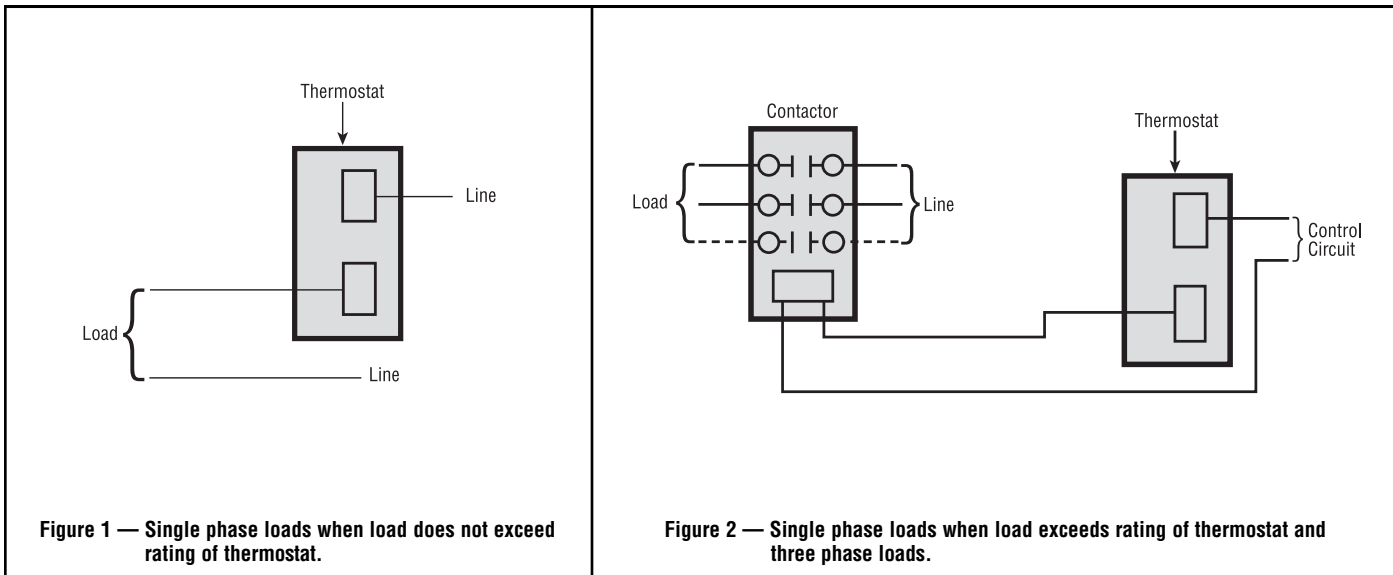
Thermostat

Line

Load

Line

Figure 1 — Single phase loads when load does not exceed rating of thermostat.

Contactor

Load

Line

Thermostat

Control Circuit

Figure 2 — Single phase loads when load exceeds rating of thermostat and three phase loads.